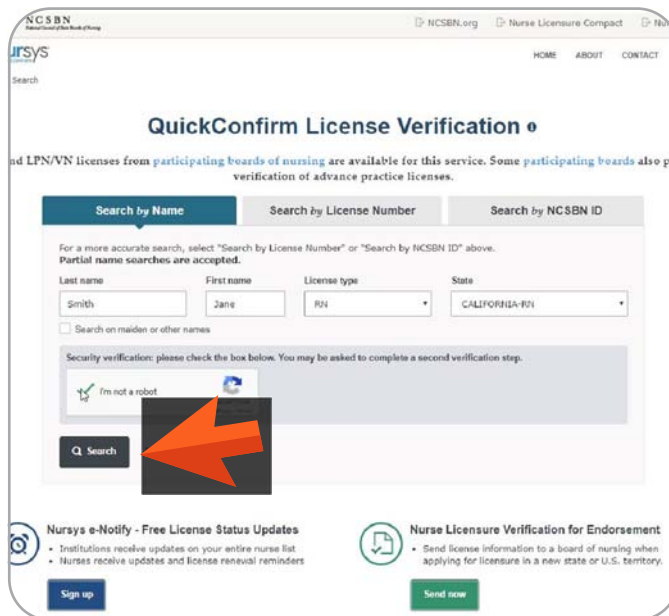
NCSBN
National Council of State Boards of Nursing

NCSBN.org  Nurse Licensure Compact  Nu

ursys

HOME  ABOUT  CONTACT

Search

QuickConfirm License Verification

nd LPN/VN licenses from participating boards of nursing are available for this service. Some participating boards also p verification of advance practice licenses.

Search by Name | Search by License Number | Search by NCSBN ID

For a more accurate search, select "Search by License Number" or "Search by NCSBN ID" above.
Partial name searches are accepted.

Last name
Smith

First name
Jane

License type
RN

State
CALIFORNIA-RN

Search on maiden or other names

Security verification: please check the box below. You may be asked to complete a second verification step.

I'm not a robot

Search

Nursys e-Notify - Free License Status Updates
• Institutions receive updates on your entire nurse list
• Nurses receive updates and license renewal reminders

Sign up

Nurse Licensure Verification for Endorsement
• Send license information to a board of nursing when applying for licensure in a new state or U.S. territory.

Send now